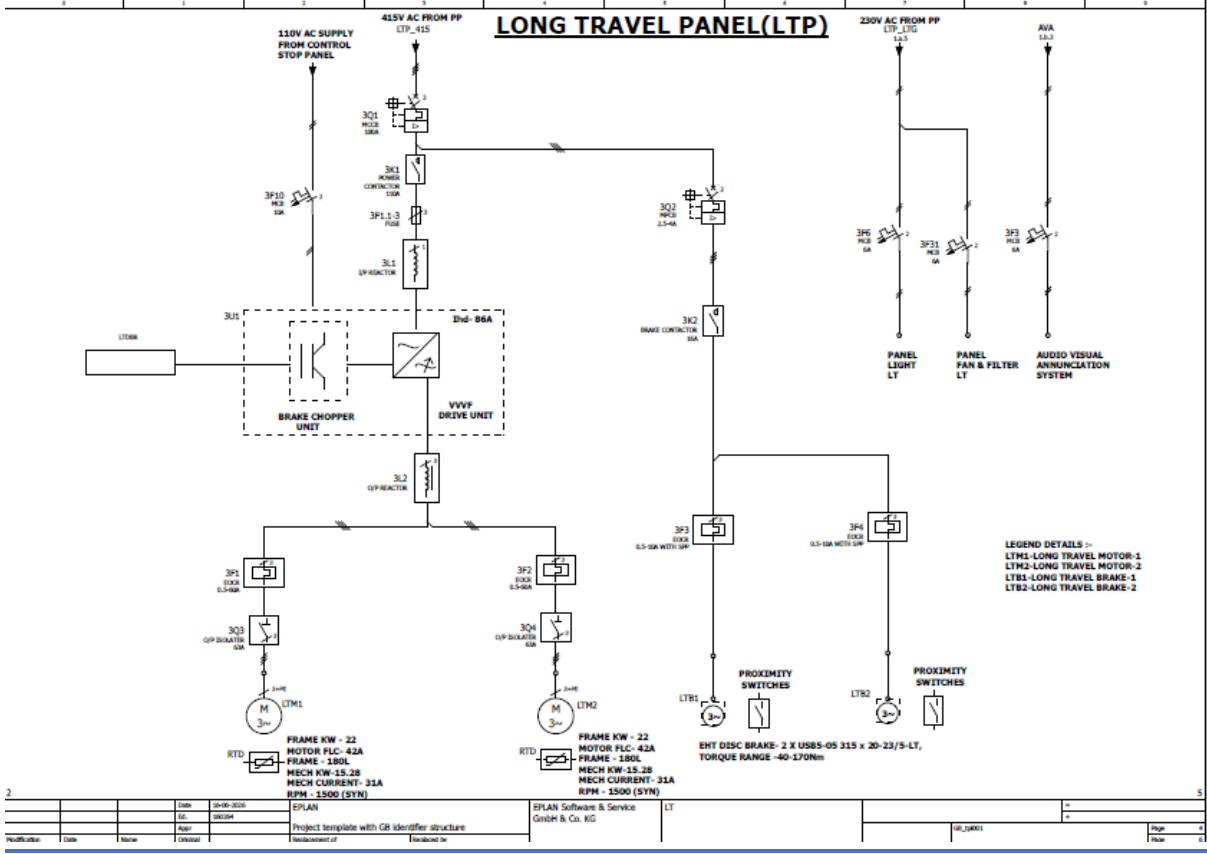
LONG TRAVEL PANEL(LTP)

110V AC SUPPLY FROM CONTROL STOP PANEL

415V AC FROM PP
LTP_415

230V AC FROM PP
LTP_LTG

AVA

3Q1
MCCB
100A

3K1
POWER CONTACTOR
150A

3F1.1-3
FUSE

3L1
I/P REACTOR

3F10
MCB
10A

3Q2
MPCB
2.5-4A

3F6
MCB
6A

3F31
MCB
6A

3F3
MCB
6A

3U1

Ihd- 86A

LTDBR

BRAKE CHOPPER UNIT

VVVF DRIVE UNIT

3K2
BRAKE CONTACTOR
16A

PANEL LIGHT LT

PANEL FAN & FILTER LT

AUDIO VISUAL ANNUNCIATION SYSTEM

3L2
O/P REACTOR

3F3
EOCR
0.5-10A WITH SPP

3F4
EOCR
0.5-10A WITH SPP

LEGEND DETAILS :-
LTM1-LONG TRAVEL MOTOR-1
LTM2-LONG TRAVEL MOTOR-2
LTB1-LONG TRAVEL BRAKE-1
LTB2-LONG TRAVEL BRAKE-2

3F1
EOCR
0.5-60A

3F2
EOCR
0.5-60A

3Q3
O/P ISOLATER
63A

3Q4
O/P ISOLATER
63A

PROXIMITY SWITCHES

PROXIMITY SWITCHES

LTM1

LTM2

LTB1

LTB2

RTD

RTD

FRAME KW - 22
MOTOR FLC- 42A
FRAME - 180L
MECH KW-15.28
MECH CURRENT- 31A
RPM - 1500 (SYN)

FRAME KW - 22
MOTOR FLC- 42A
FRAME - 180L
MECH KW-15.28
MECH CURRENT- 31A
RPM - 1500 (SYN)

EHT DISC BRAKE- 2 X USB5-05 315 x 20-23/5-LT, TORQUE RANGE -40-170Nm

| Modification | Date | Name | Original | Date | 16-06-2026 | EPLAN | EPLAN Software & Service GmbH & Co. KG | LT | GB_tpl001 | Page |
|---|---|---|---|---|---|---|---|---|---|---|
| | | | | Ed. | 100394 | Project template with GB identifier structure | | | | Page |
| | | | | Appr | | Replacement of | Replaced by | | | |